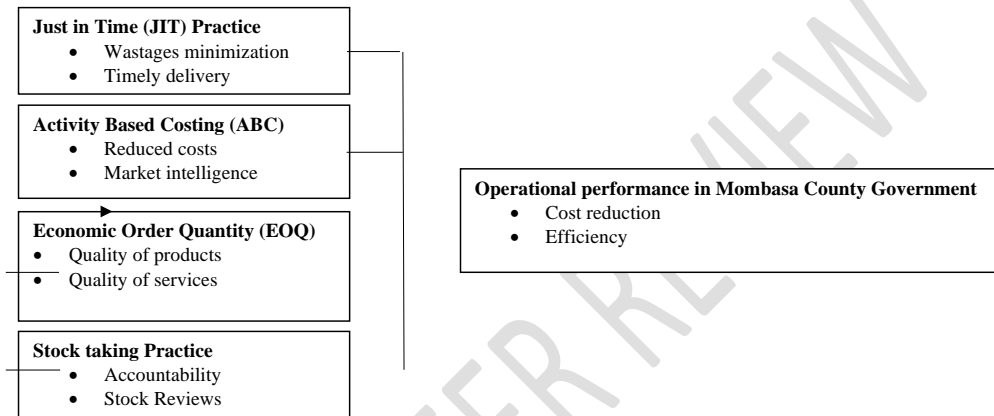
**Just in Time (JIT) Practice**
- Wastages minimization
- Timely delivery

**Activity Based Costing (ABC)**
- Reduced costs
- Market intelligence

**Economic Order Quantity (EOQ)**
- Quality of products
- Quality of services

**Stock taking Practice**
- Accountability
- Stock Reviews

**Operational performance in Mombasa County Government**
- Cost reduction
- Efficiency

PEER REVIEW